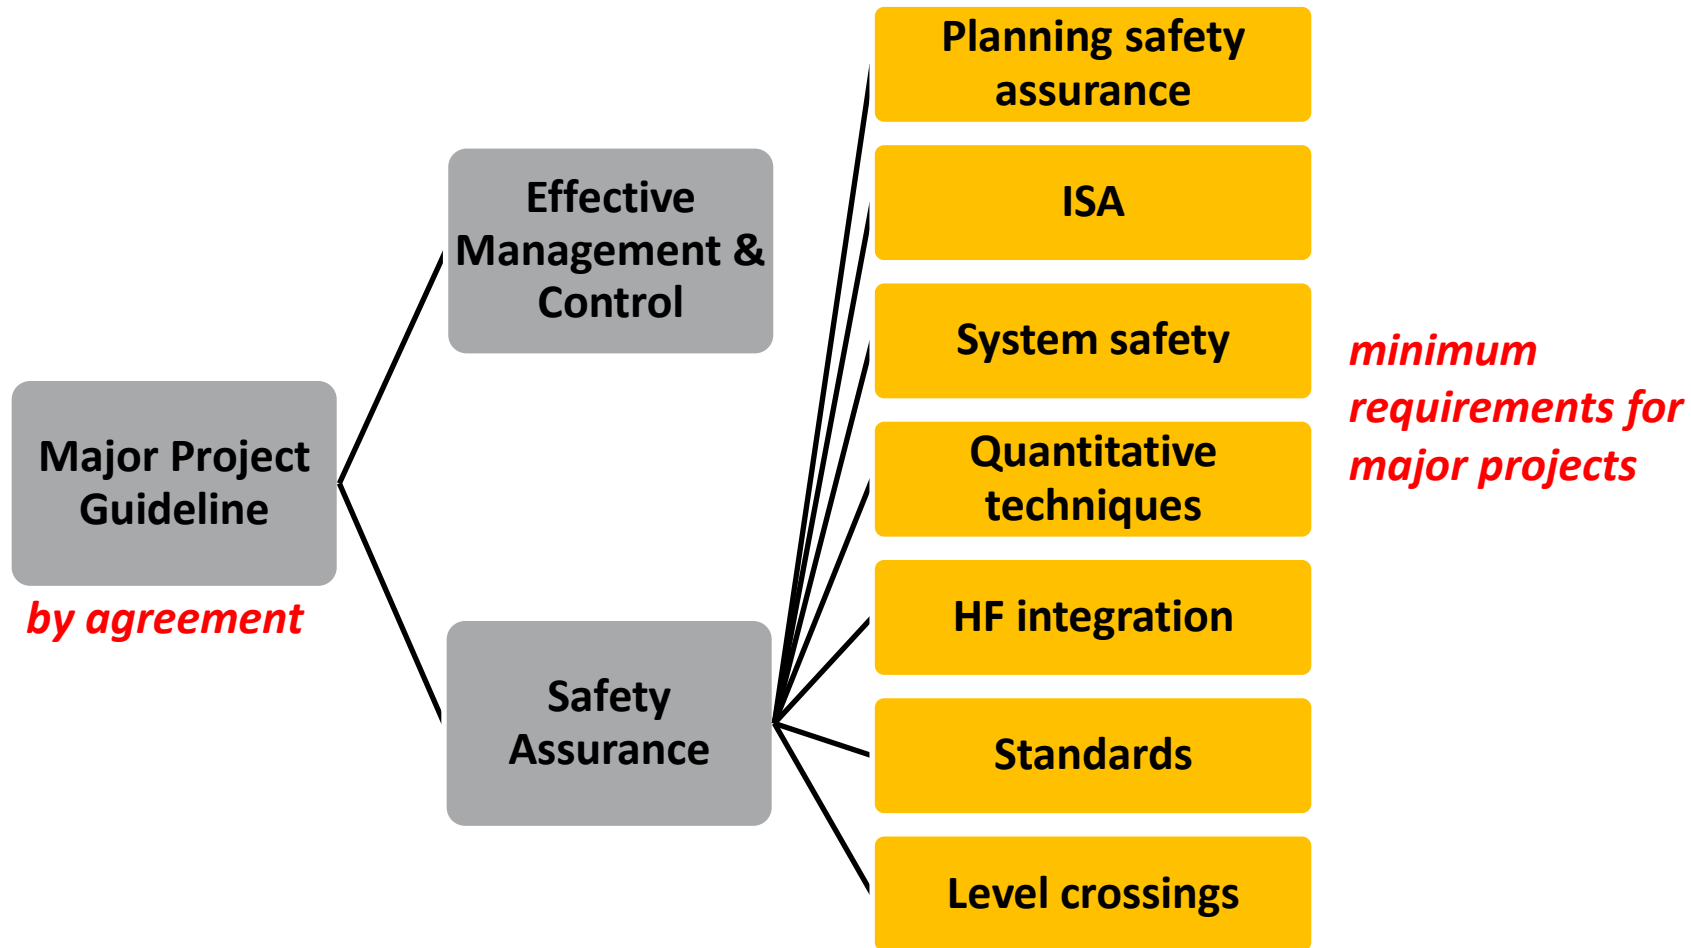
Major Project Guideline

by agreement

Effective Management & Control

Safety Assurance

Planning safety assurance

ISA

System safety

Quantitative techniques

HF integration

Standards

Level crossings

minimum requirements for major projects